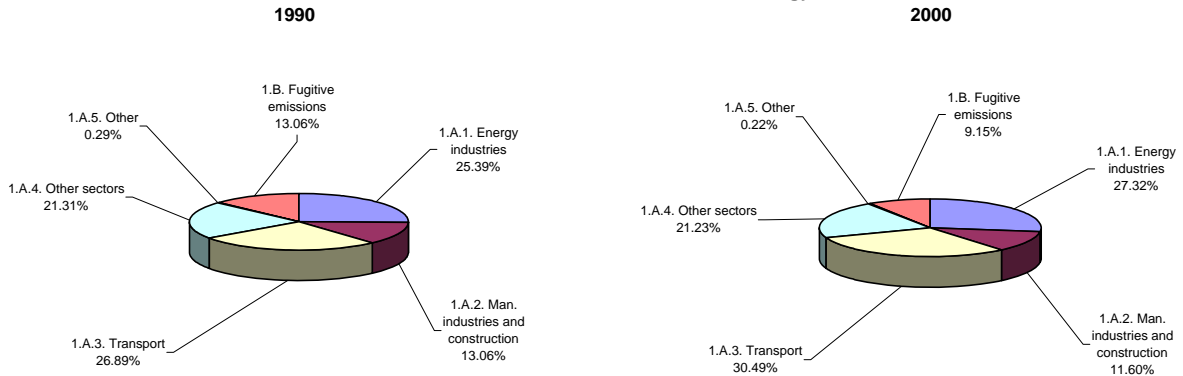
1990

1.B. Fugitive emissions 13.06%

1.A.5. Other 0.29%

1.A.1. Energy industries 25.39%

1.A.4. Other sectors 21.31%

1.A.2. Man. industries and construction 13.06%

1.A.3. Transport 26.89%

2000

1.A.5. Other 0.22%

1.B. Fugitive emissions 9.15%

1.A.1. Energy industries 27.32%

1.A.4. Other sectors 21.23%

1.A.2. Man. industries and construction 11.60%

1.A.3. Transport 30.49%